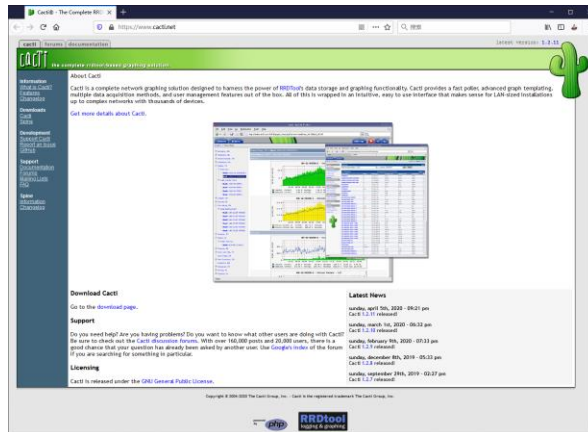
Cacti® - The Complete RRD ×  +

https://www.cacti.net

cacti | forums | documentation

latest version: 1.2.11

CACTI the complete rrdtool-based graphing solution

Information
What is Cacti?
Features
Changelog

Downloads
Cacti
Spine

Development
Support Cacti
Report an Issue
GitHub

Support
Documentation
Forums
Mailing Lists
FAQ

Spine
Information
Changelog

About Cacti

Cacti is a complete network graphing solution designed to harness the power of RRDTool's data storage and graphing functionality. Cacti provides a fast poller, advanced graph templating, multiple data acquisition methods, and user management features out of the box. All of this is wrapped in an intuitive, easy to use interface that makes sense for LAN-sized installations up to complex networks with thousands of devices.

Get more details about Cacti.

Download Cacti

Go to the download page.

Support

Do you need help? Are you having problems? Do you want to know what other users are doing with Cacti? Be sure to check out the Cacti discussion forums. With over 160,000 posts and 20,000 users, there is a good chance that your question has already been asked by another user. Use Google's index of the forums if you are searching for something in particular.

Licensing

Cacti is released under the GNU General Public License.

Latest News

sunday, april 5th, 2020 - 09:21 pm
Cacti 1.2.11 released!

sunday, march 1st, 2020 - 06:32 pm
Cacti 1.2.10 released!

sunday, february 9th, 2020 - 07:33 pm
Cacti 1.2.9 released!

sunday, december 8th, 2019 - 05:33 pm
Cacti 1.2.8 released!

sunday, september 29th, 2019 - 02:27 pm
Cacti 1.2.7 released!

Copyright © 2004-2020 The Cacti Group, Inc. - Cacti is the registered trademark The Cacti Group, Inc.

powered by php

RRDtool logging & graphing